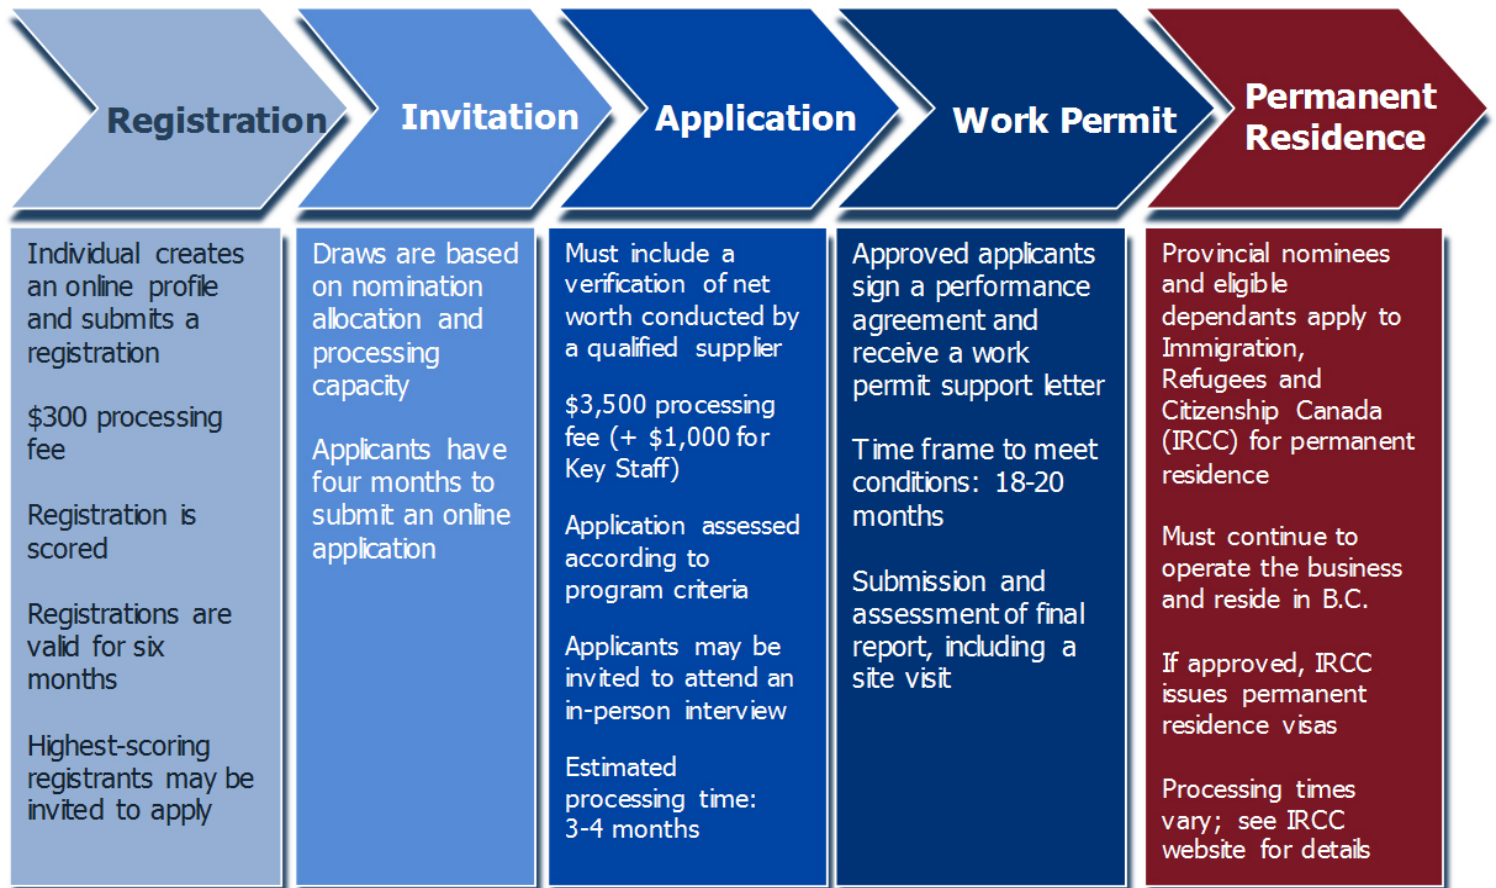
Registration

Individual creates an online profile and submits a registration

$300 processing fee

Registration is scored

Registrations are valid for six months

Highest-scoring registrants may be invited to apply

Invitation

Draws are based on nomination allocation and processing capacity

Applicants have four months to submit an online application

Application

Must include a verification of net worth conducted by a qualified supplier

$3,500 processing fee (+ $1,000 for Key Staff)

Application assessed according to program criteria

Applicants may be invited to attend an in-person interview

Estimated processing time: 3-4 months

Work Permit

Approved applicants sign a performance agreement and receive a work permit support letter

Time frame to meet conditions: 18-20 months

Submission and assessment of final report, including a site visit

Permanent Residence

Provincial nominees and eligible dependants apply to Immigration, Refugees and Citizenship Canada (IRCC) for permanent residence

Must continue to operate the business and reside in B.C.

If approved, IRCC issues permanent residence visas

Processing times vary; see IRCC website for details